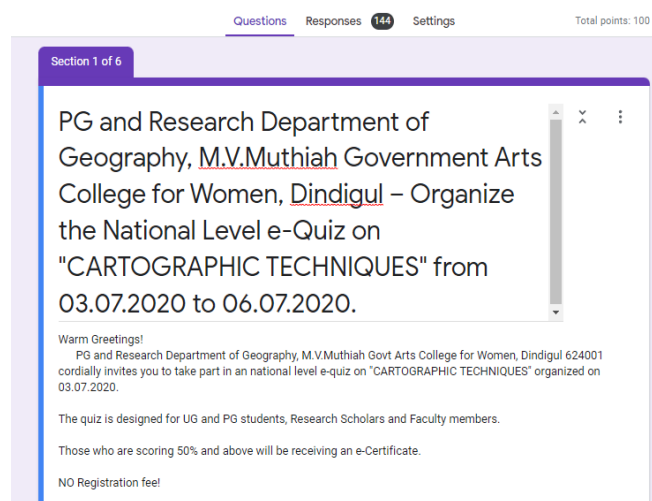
Questions Responses 144 Settings

Total points: 100

Section 1 of 6

PG and Research Department of Geography, M.V.Muthiah Government Arts College for Women, Dindigul – Organize the National Level e-Quiz on "CARTOGRAPHIC TECHNIQUES" from 03.07.2020 to 06.07.2020.

Warm Greetings!
PG and Research Department of Geography, M.V.Muthiah Govt Arts College for Women, Dindigul 624001 cordially invites you to take part in an national level e-quiz on "CARTOGRAPHIC TECHNIQUES" organized on 03.07.2020.

The quiz is designed for UG and PG students, Research Scholars and Faculty members.

Those who are scoring 50% and above will be receiving an e-Certificate.

NO Registration fee!